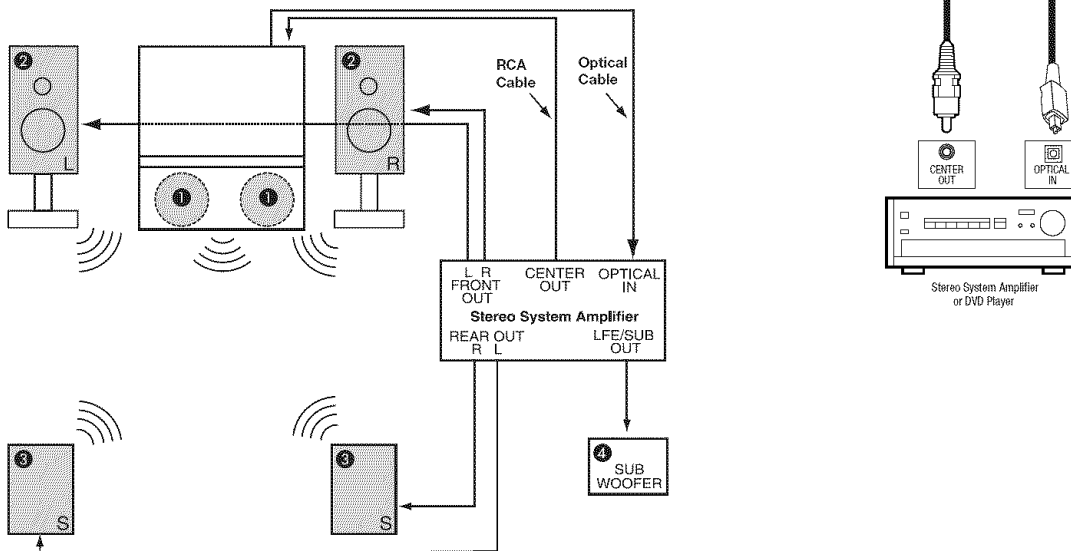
❷
L

❷
R

❶ ❶

RCA Cable

Optical Cable

L R FRONT OUT

CENTER OUT

OPTICAL IN

Stereo System Amplifier

REAR OUT R L

LFE/SUB OUT

❸
S

❸
S

❹ SUB WOOFER

CENTER OUT

OPTICAL IN

Stereo System Amplifier or DVD Player